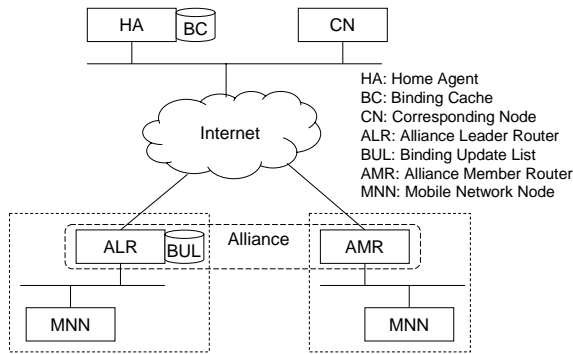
HA
BC
CN
HA: Home Agent
BC: Binding Cache
CN: Corresponding Node
ALR: Alliance Leader Router
BUL: Binding Update List
AMR: Alliance Member Router
MNN: Mobile Network Node
Internet
ALR
BUL
Alliance
AMR
MNN
MNN